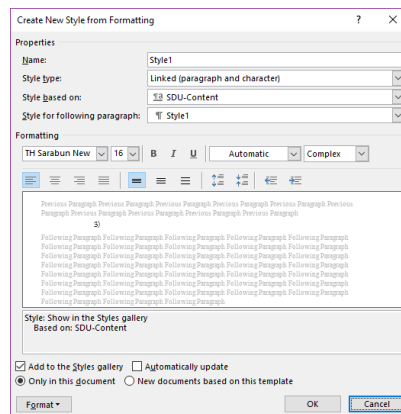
Create New Style from Formatting ? ×

Properties

Name: Style1

Style type: Linked (paragraph and character)

Style based on: ¶a SDU-Content

Style for following paragraph: ¶ Style1

Formatting

TH Sarabun New 16 B I U Automatic Complex

Previous Paragraph Previous Paragraph Previous Paragraph Previous Paragraph Previous Paragraph Previous Paragraph Previous Paragraph Previous Paragraph Previous Paragraph Previous Paragraph

3)

Following Paragraph Following Paragraph Following Paragraph Following Paragraph Following Paragraph Following Paragraph Following Paragraph Following Paragraph Following Paragraph Following Paragraph Following Paragraph Following Paragraph Following Paragraph Following Paragraph Following Paragraph Following Paragraph Following Paragraph Following Paragraph Following Paragraph Following Paragraph Following Paragraph Following Paragraph Following Paragraph Following Paragraph Following Paragraph Following Paragraph Following Paragraph Following Paragraph Following Paragraph Following Paragraph Following Paragraph Following Paragraph Following Paragraph Following Paragraph Following Paragraph

Style: Show in the Styles gallery
Based on: SDU-Content

Add to the Styles gallery Automatically update

Only in this document New documents based on this template

Format ▾ OK Cancel